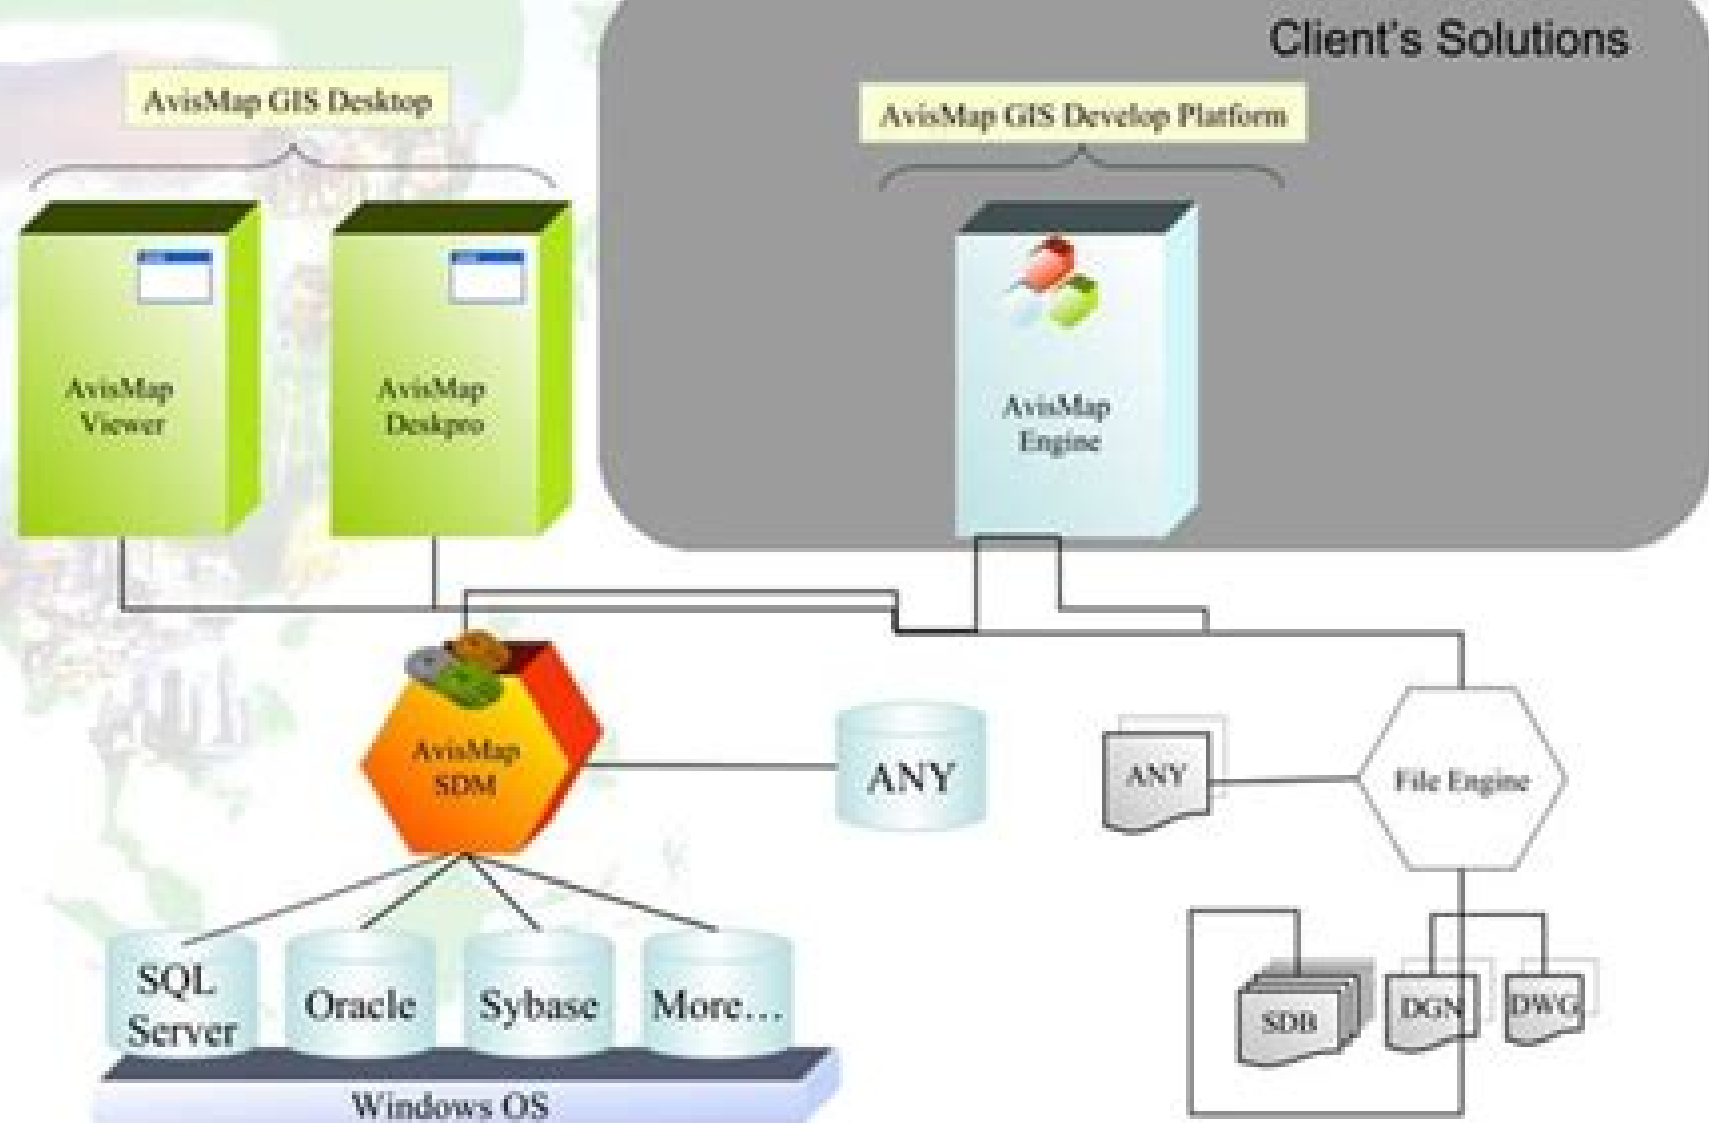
Client's Solutions

AvisMap GIS Desktop

AvisMap GIS Develop Platform

AvisMap Viewer

AvisMap Deskpro

AvisMap Engine

AvisMap SDM

ANY

ANY

File Engine

SQL Server

Oracle

Sybase

More…

Windows OS

SDB

DGN

DWG